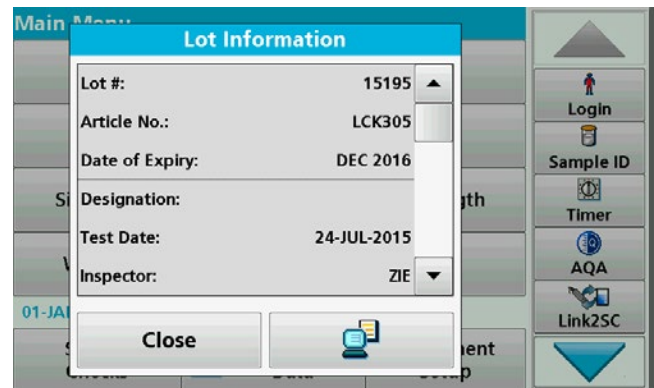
Main Menu

Lot Information

| Lot #: | 15195 |
|---|---|
| Article No.: | LCK305 |
| Date of Expiry: | DEC 2016 |
| Designation: | |
| Test Date: | 24-JUL-2015 |
| Inspector: | ZIE |

Close

Si

gth

V

01-JA

ent

Login

Sample ID

Timer

AQA

Link2SC